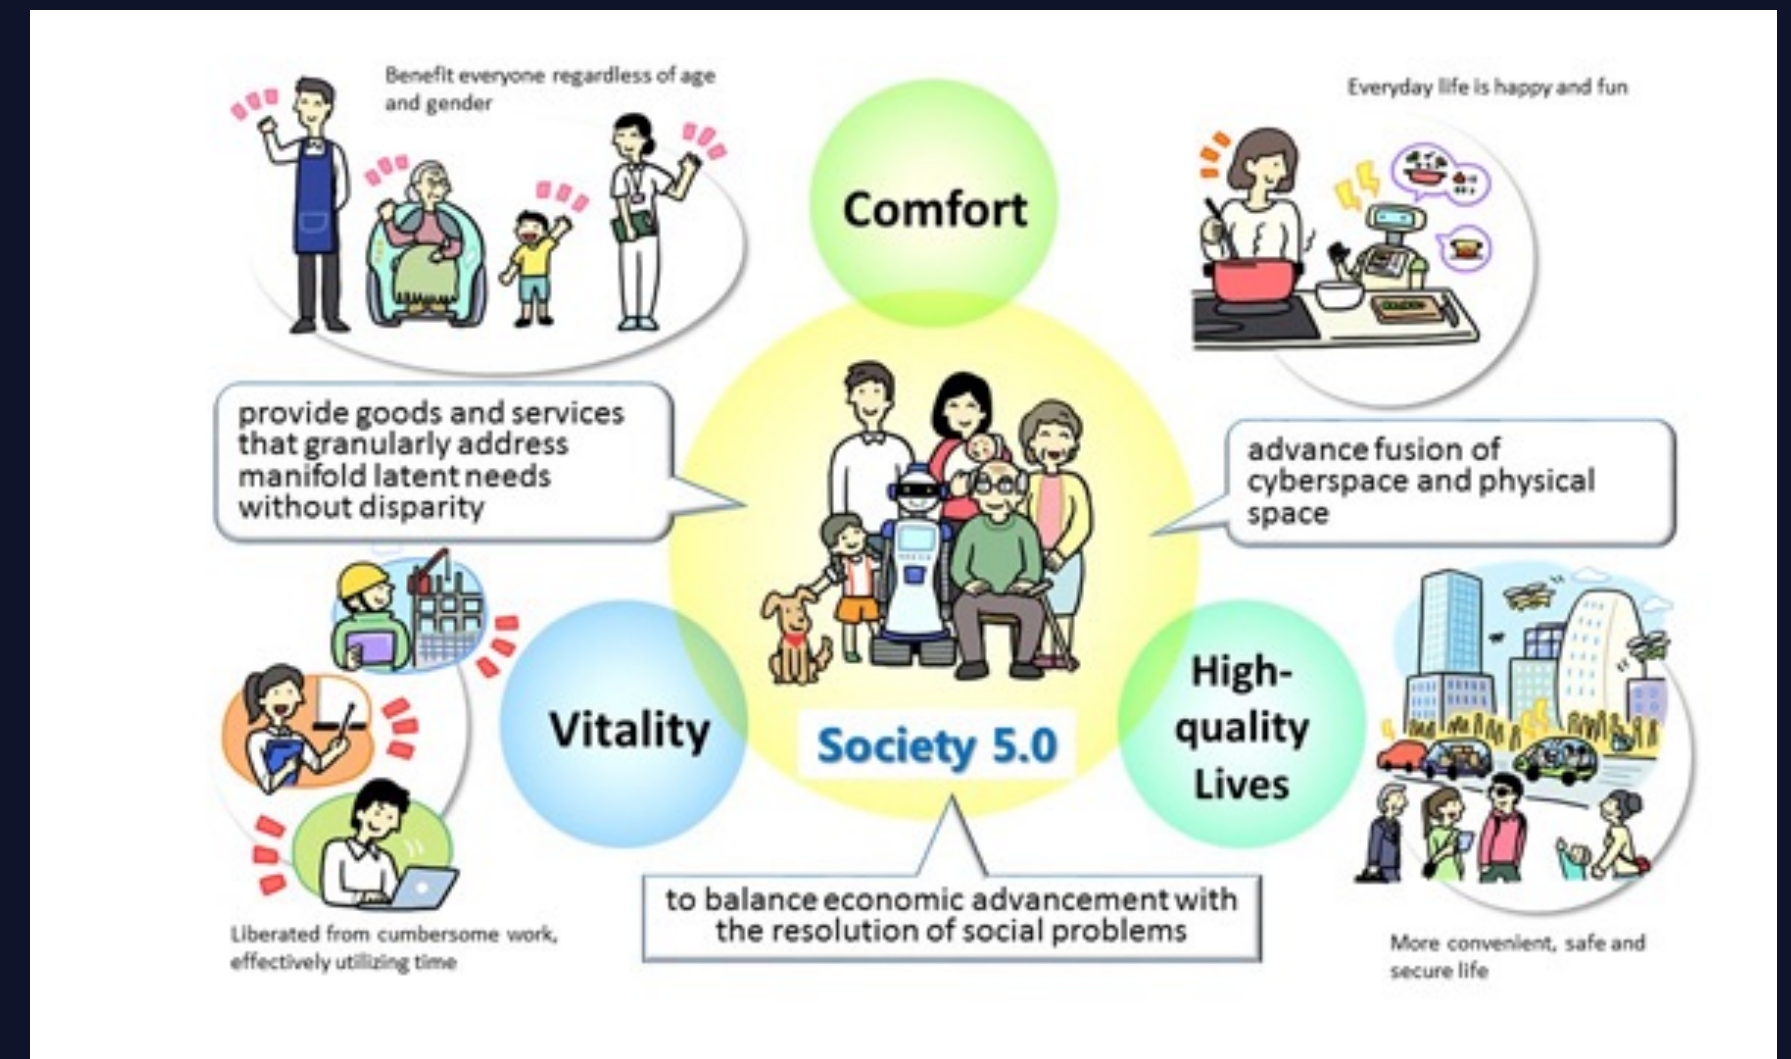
Benefit everyone regardless of age and gender

Comfort

Everyday life is happy and fun

provide goods and services that granularly address manifold latent needs without disparity

advance fusion of cyberspace and physical space

Vitality

Society 5.0

High-quality Lives

to balance economic advancement with the resolution of social problems

Liberated from cumbersome work, effectively utilizing time

More convenient, safe and secure life